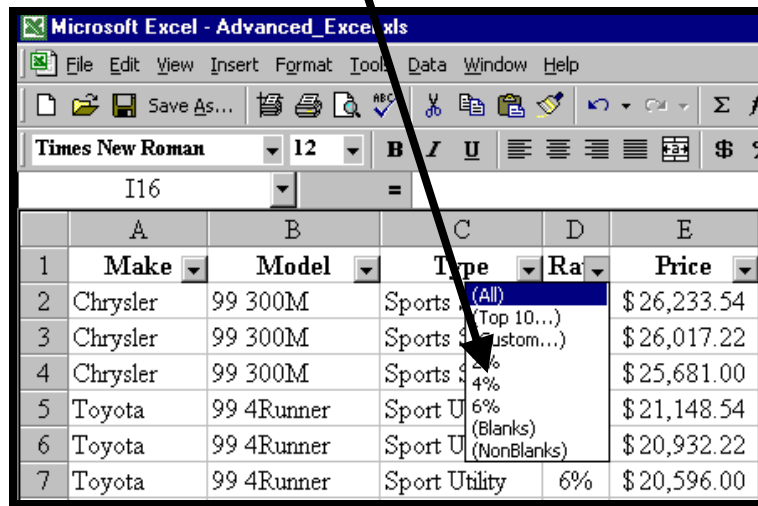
Microsoft Excel - Advanced_Excel.xls

File Edit View Insert Format Tools Data Window Help

Save As...

Times New Roman 12 B I U $

I16 =

| | A | B | C | D | E |
|---|---|---|---|---|---|
| 1 | Make | Model | Type | Ra | Price |
| 2 | Chrysler | 99 300M | Sports | | $26,233.54 |
| 3 | Chrysler | 99 300M | Sports S | | $26,017.22 |
| 4 | Chrysler | 99 300M | Sports S | | $25,681.00 |
| 5 | Toyota | 99 4Runner | Sport U | | $21,148.54 |
| 6 | Toyota | 99 4Runner | Sport U | | $20,932.22 |
| 7 | Toyota | 99 4Runner | Sport Utility | 6% | $20,596.00 |

(All)
(Top 10...)
(Custom...)
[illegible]%
4%
6%
(Blanks)
(NonBlanks)